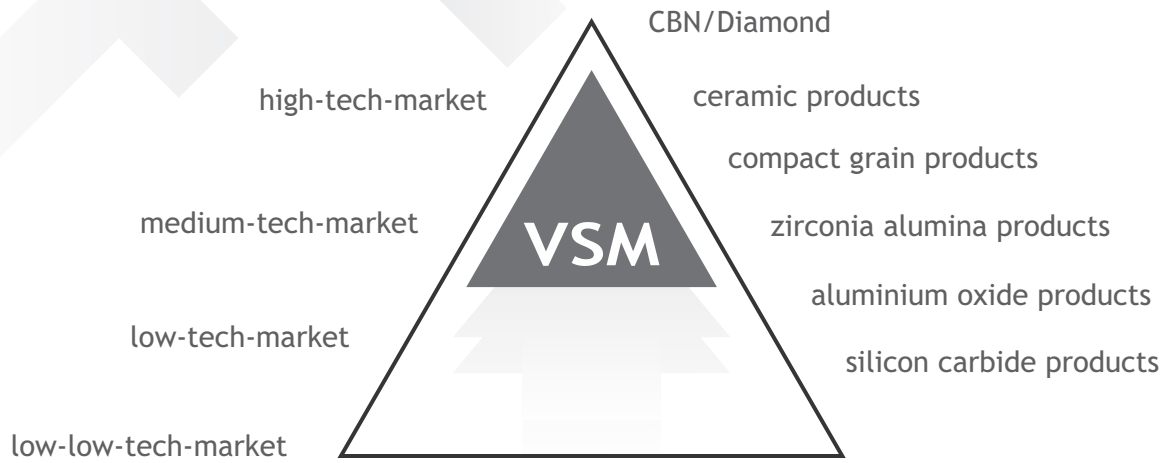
CBN/Diamond

high-tech-market

ceramic products

compact grain products

medium-tech-market

VSM

zirconia alumina products

aluminium oxide products

low-tech-market

silicon carbide products

low-low-tech-market